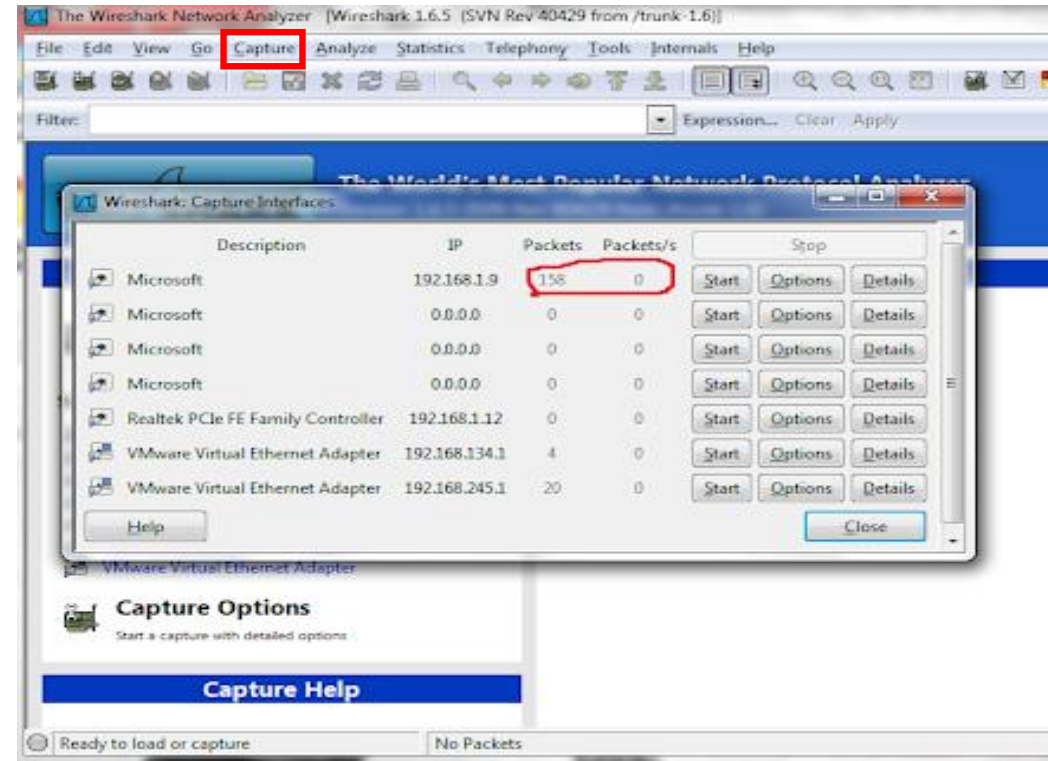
The Wireshark Network Analyzer [Wireshark 1.6.5 (SVN Rev 40429 from /trunk-1.6)]

File Edit View Go Capture Analyze Statistics Telephony Tools Internals Help

Filter: Expression... Clear Apply

The World's Most Popular Network Protocol Analyzer

Wireshark: Capture Interfaces

| | Description | IP | Packets | Packets/s | Stop | | |
|---|---|---|---|---|---|---|---|
| | Microsoft | 192.168.1.9 | 158 | 0 | Start | Options | Details |
| | Microsoft | 0.0.0.0 | 0 | 0 | Start | Options | Details |
| | Microsoft | 0.0.0.0 | 0 | 0 | Start | Options | Details |
| | Microsoft | 0.0.0.0 | 0 | 0 | Start | Options | Details |
| | Realtek PCIe FE Family Controller | 192.168.1.12 | 0 | 0 | Start | Options | Details |
| | VMware Virtual Ethernet Adapter | 192.168.134.1 | 4 | 0 | Start | Options | Details |
| | VMware Virtual Ethernet Adapter | 192.168.245.1 | 20 | 0 | Start | Options | Details |

Help Close

VMware Virtual Ethernet Adapter

Capture Options
Start a capture with detailed options

Capture Help

Ready to load or capture No Packets